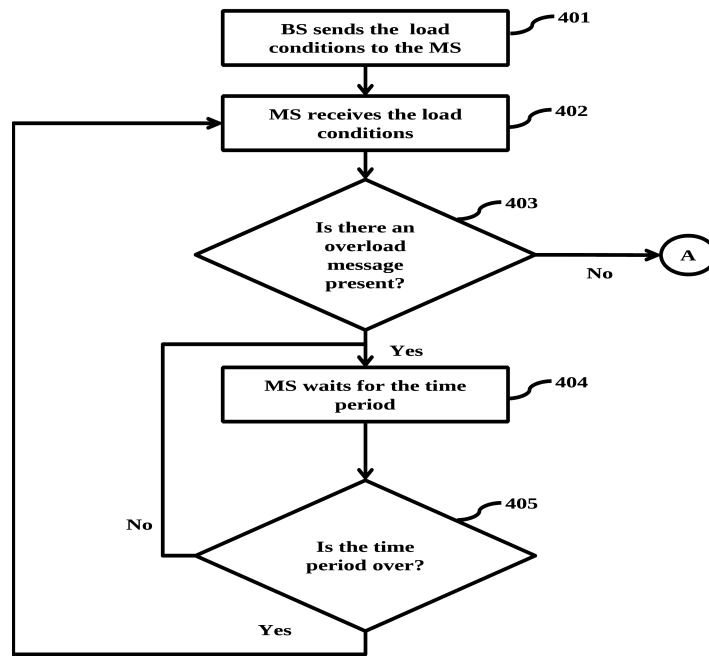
BS sends the load conditions to the MS

401

MS receives the load conditions

402

Is there an overload message present?

403

No

A

Yes

MS waits for the time period

404

No

Is the time period over?

405

Yes